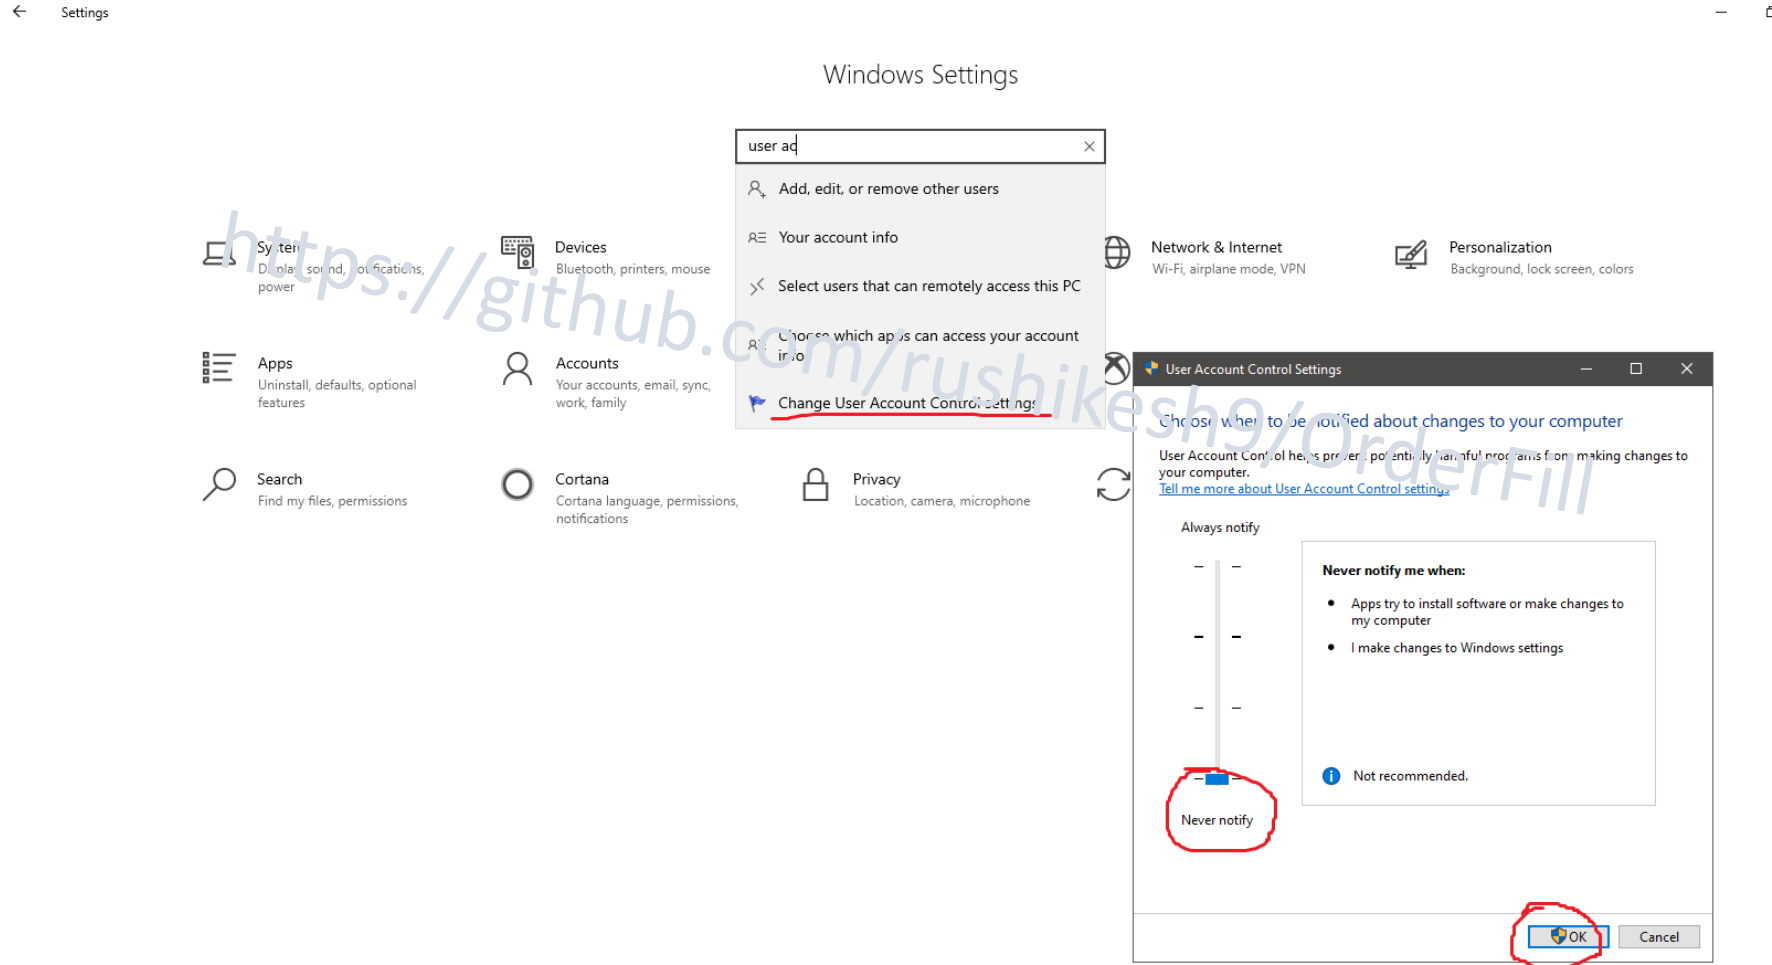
Settings

Windows Settings

user ac

Add, edit, or remove other users

Your account info

Select users that can remotely access this PC

Choose which apps can access your account info

Change User Account Control settings

https://github.com/rushikesh9/OrderFill

System
Display, sound, notifications, power

Devices
Bluetooth, printers, mouse

Network & Internet
Wi-Fi, airplane mode, VPN

Personalization
Background, lock screen, colors

Apps
Uninstall, defaults, optional features

Accounts
Your accounts, email, sync, work, family

Search
Find my files, permissions

Cortana
Cortana language, permissions, notifications

Privacy
Location, camera, microphone

User Account Control Settings

Choose when to be notified about changes to your computer

User Account Control helps prevent potentially harmful programs from making changes to your computer.
Tell me more about User Account Control settings

Always notify

Never notify me when:

Apps try to install software or make changes to my computer

I make changes to Windows settings

Not recommended.

Never notify

OK

Cancel